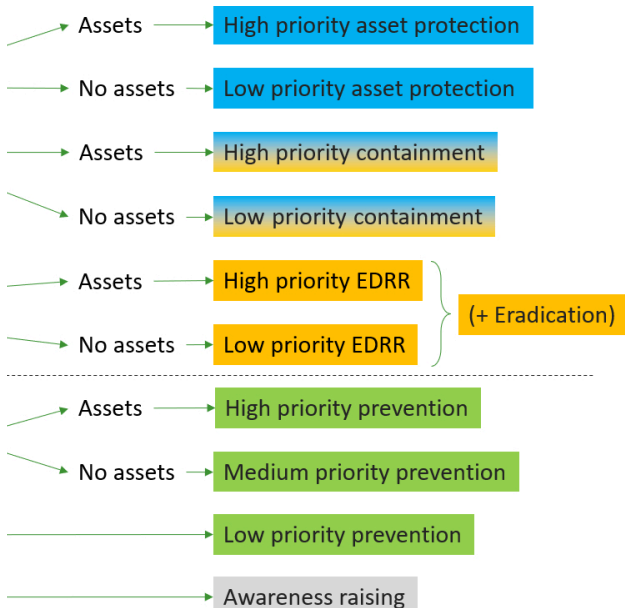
Assets → High priority asset protection

No assets → Low priority asset protection

Assets → High priority containment

No assets → Low priority containment

Assets → High priority EDRR

No assets → Low priority EDRR

(+ Eradication)

Assets → High priority prevention

No assets → Medium priority prevention

Low priority prevention

Awareness raising